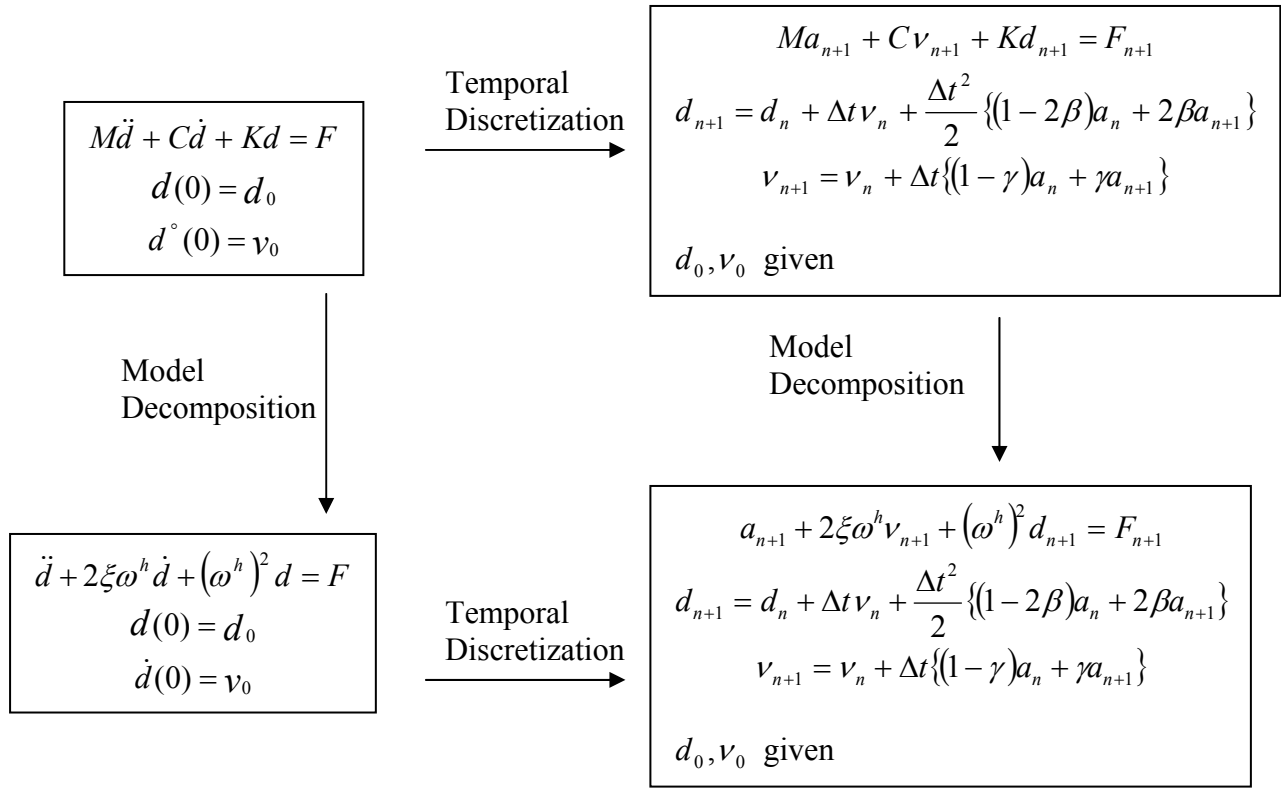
$M\ddot{d} + C\dot{d} + Kd = F$
$d(0) = d_0$
$d^{\circ}(0) = v_0$

Temporal Discretization

$Ma_{n+1} + Cv_{n+1} + Kd_{n+1} = F_{n+1}$
$d_{n+1} = d_n + \Delta t v_n + \frac{\Delta t^2}{2}\{(1-2\beta)a_n + 2\beta a_{n+1}\}$
$v_{n+1} = v_n + \Delta t\{(1-\gamma)a_n + \gamma a_{n+1}\}$

$d_0, v_0$ given

Model Decomposition

Model Decomposition

$\ddot{d} + 2\xi\omega^h\dot{d} + (\omega^h)^2 d = F$
$d(0) = d_0$
$\dot{d}(0) = v_0$

Temporal Discretization

$a_{n+1} + 2\xi\omega^h v_{n+1} + (\omega^h)^2 d_{n+1} = F_{n+1}$
$d_{n+1} = d_n + \Delta t v_n + \frac{\Delta t^2}{2}\{(1-2\beta)a_n + 2\beta a_{n+1}\}$
$v_{n+1} = v_n + \Delta t\{(1-\gamma)a_n + \gamma a_{n+1}\}$

$d_0, v_0$ given